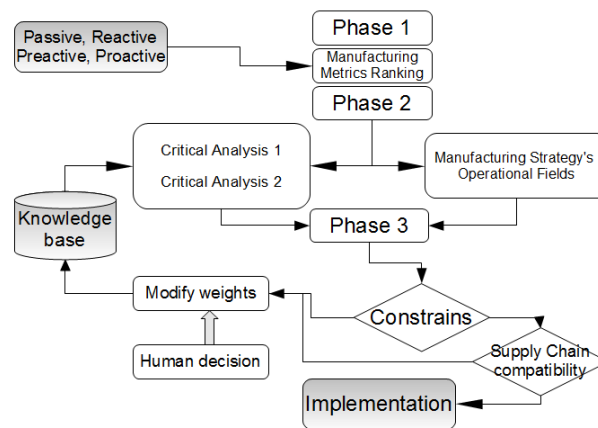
Passive, Reactive
Preactive, Proactive

Phase 1

Manufacturing
Metrics Ranking

Phase 2

Critical Analysis 1
Critical Analysis 2

Manufacturing Strategy's
Operational Fields

Knowledge
base

Phase 3

Modify weights

Constrains

Human decision

Supply Chain
compatibility

Implementation